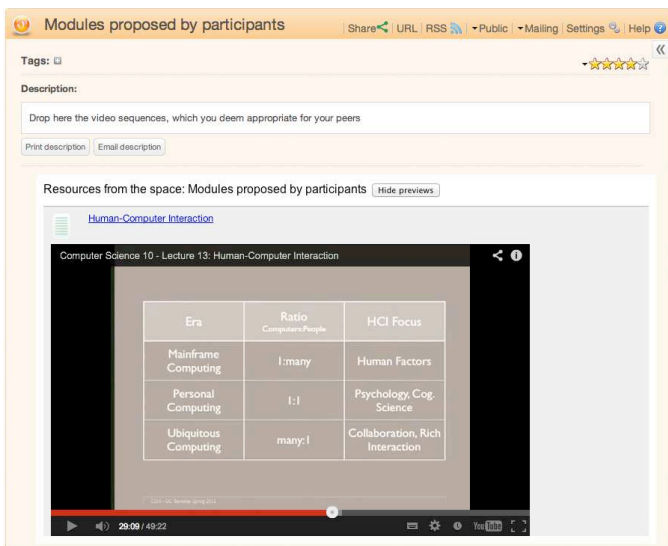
Modules proposed by participants

Share | URL | RSS | ▾Public | ▾Mailing | Settings | Help

Tags:

Description:

Drop here the video sequences, which you deem appropriate for your peers

Print description | Email description

Resources from the space: Modules proposed by participants | Hide previews

Human-Computer Interaction

Computer Science 10 - Lecture 13: Human-Computer Interaction

| Era | Ratio Computers:People | HCI Focus |
|---|---|---|
| Mainframe Computing | 1:many | Human Factors |
| Personal Computing | 1:1 | Psychology, Cog. Science |
| Ubiquitous Computing | many:1 | Collaboration, Rich Interaction |

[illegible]

29:09 / 49:22

YouTube